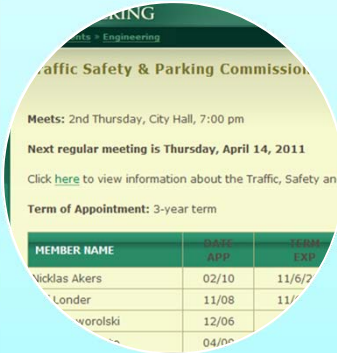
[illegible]RING

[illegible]nts > Engineering

Traffic Safety & Parking Commission

Meets: 2nd Thursday, City Hall, 7:00 pm

Next regular meeting is Thursday, April 14, 2011

Click here to view information about the Traffic, Safety an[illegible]

Term of Appointment: 3-year term

| MEMBER NAME | DATE APP | TERM EXP |
|---|---|---|
| Nicklas Akers | 02/10 | 11/6/2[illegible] |
| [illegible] Londer | 11/08 | 11/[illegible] |
| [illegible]worolski | 12/06 | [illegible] |
| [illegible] | 04/0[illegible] | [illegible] |